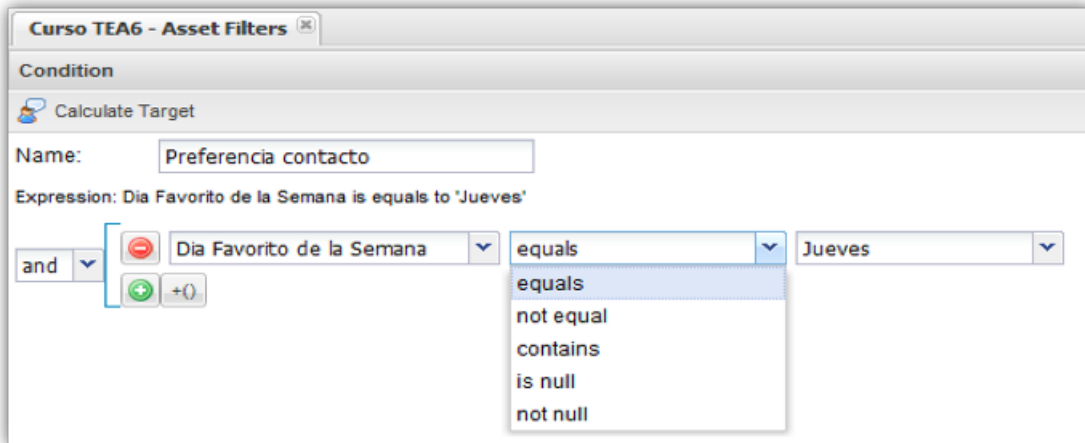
Curso TEA6 - Asset Filters

Condition

Calculate Target

Name: Preferencia contacto

Expression: Dia Favorito de la Semana is equals to 'Jueves'

and

Dia Favorito de la Semana

equals

Jueves

+()

equals
not equal
contains
is null
not null